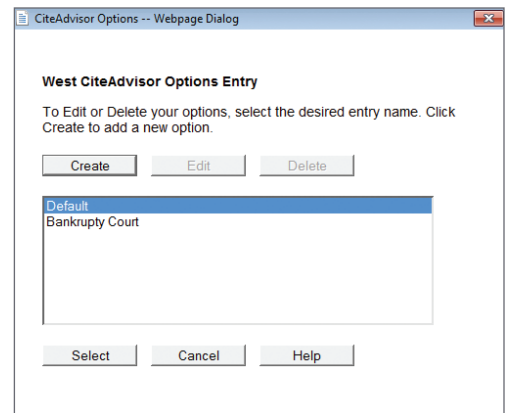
CiteAdvisor Options -- Webpage Dialog

West CiteAdvisor Options Entry

To Edit or Delete your options, select the desired entry name. Click Create to add a new option.

Create
Edit
Delete

Default
Bankrupty Court

Select
Cancel
Help